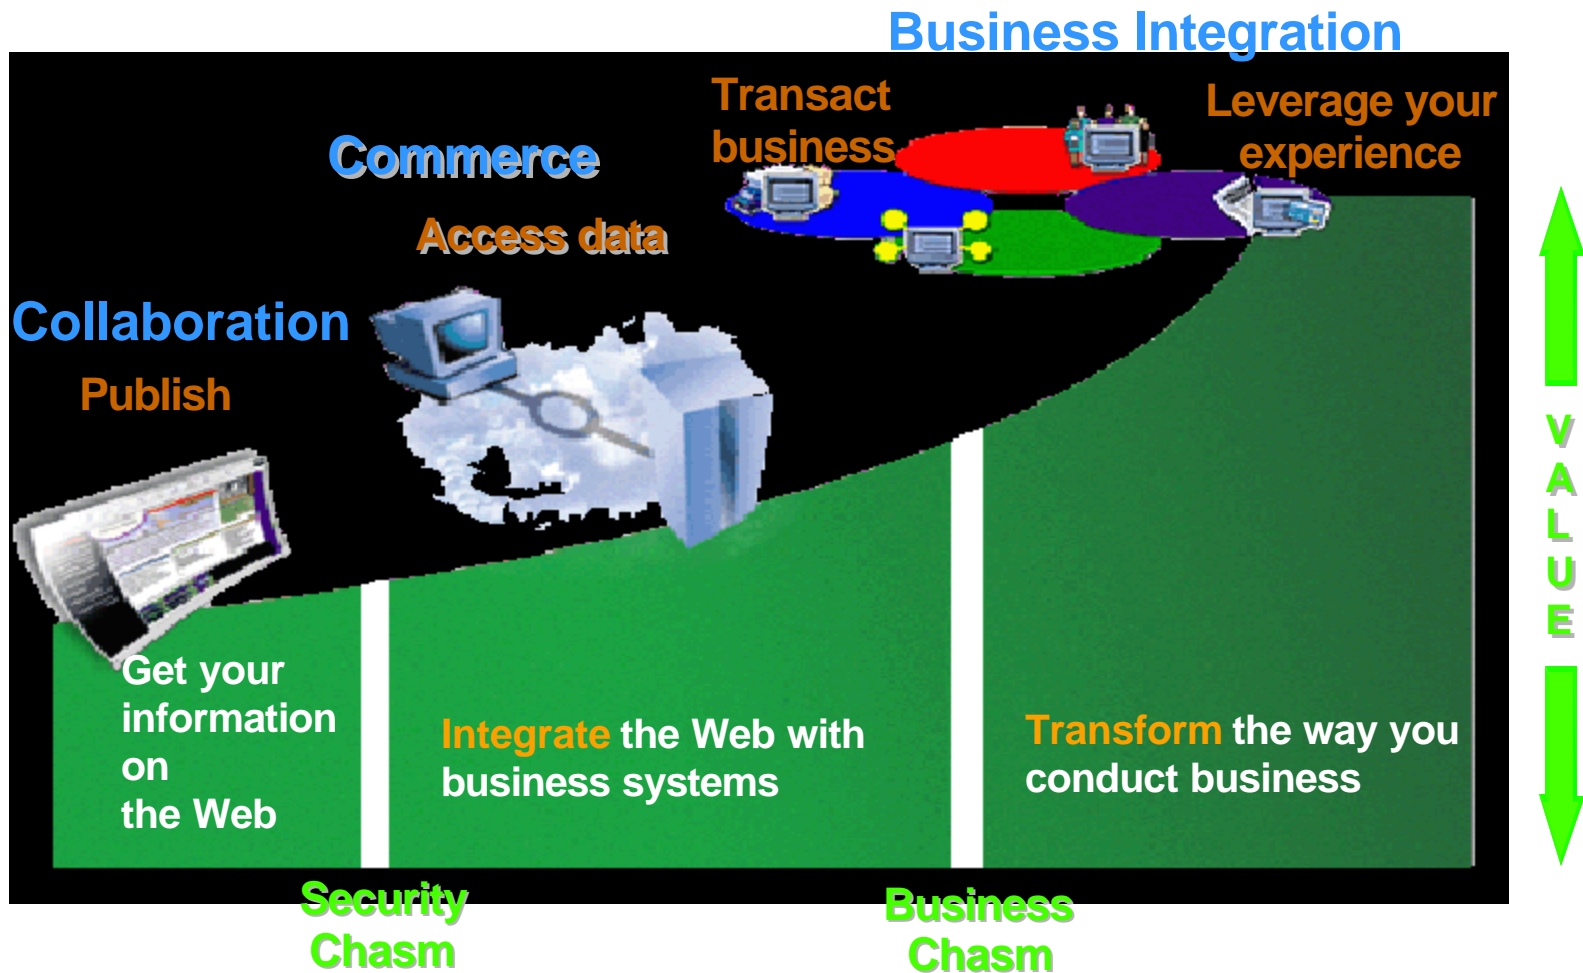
Business Integration

Transact business

Leverage your experience

Commerce

Access data

Collaboration

Publish

VALUE

Get your information on the Web

Integrate the Web with business systems

Transform the way you conduct business

Security Chasm

Business Chasm